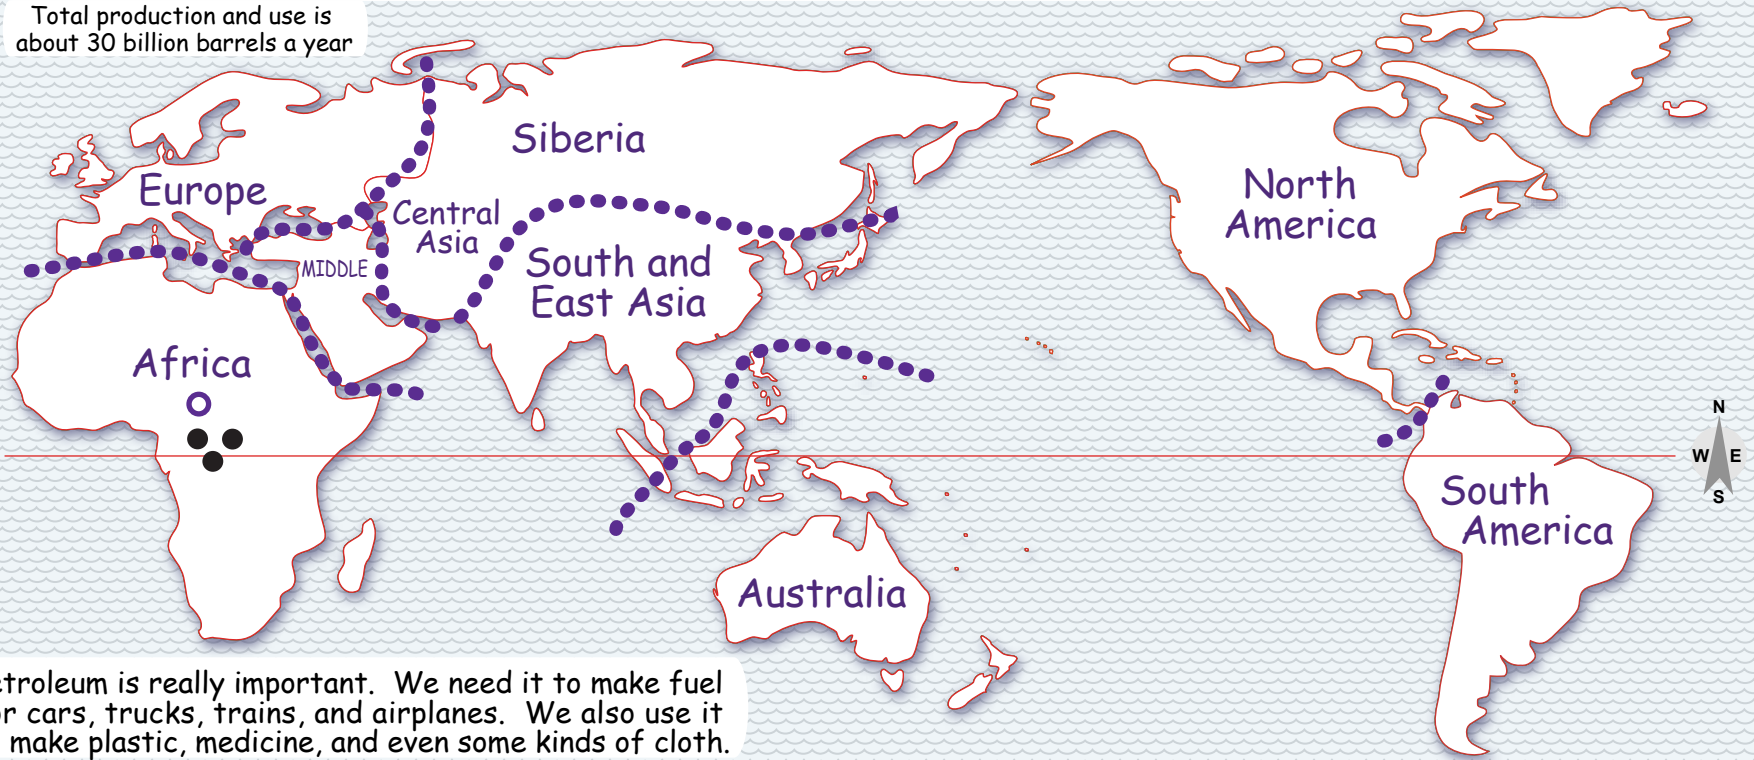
Total production and use is about 30 billion barrels a year

Siberia

Europe

Central Asia

MIDDLE

South and East Asia

North America

Africa

South America

Australia

N
W E
S

troleum is really important. We need it to make fuel r cars, trucks, trains, and airplanes. We also use it make plastic, medicine, and even some kinds of cloth.